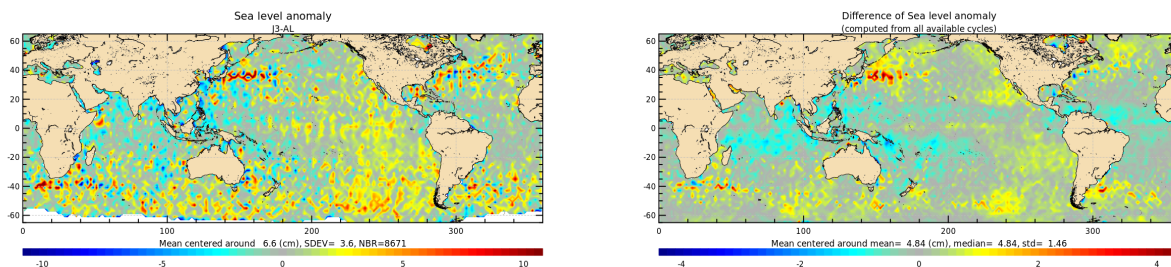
Sea level anomaly
J3-AL

60
40
20
0
-20
-40
-60

0 100 200 300

Mean centered around 6.6 (cm), SDEV= 3.6, NBR=8671

-10 -5 0 5 10

Difference of Sea level anomaly
(computed from all available cycles)

60
40
20
0
-20
-40
-60

0 100 200 300

Mean centered around mean= 4.84 (cm), median= 4.84, std= 1.46

-4 -2 0 2 4